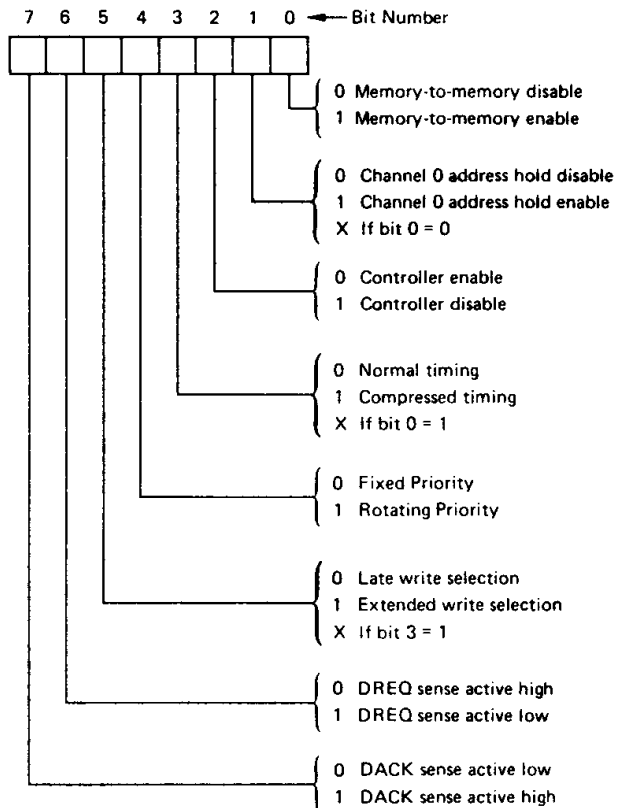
7 6 5 4 3 2 1 0 ← Bit Number

0 Memory-to-memory disable
1 Memory-to-memory enable

0 Channel 0 address hold disable
1 Channel 0 address hold enable
X If bit 0 = 0

0 Controller enable
1 Controller disable

0 Normal timing
1 Compressed timing
X If bit 0 = 1

0 Fixed Priority
1 Rotating Priority

0 Late write selection
1 Extended write selection
X If bit 3 = 1

0 DREQ sense active high
1 DREQ sense active low

0 DACK sense active low
1 DACK sense active high